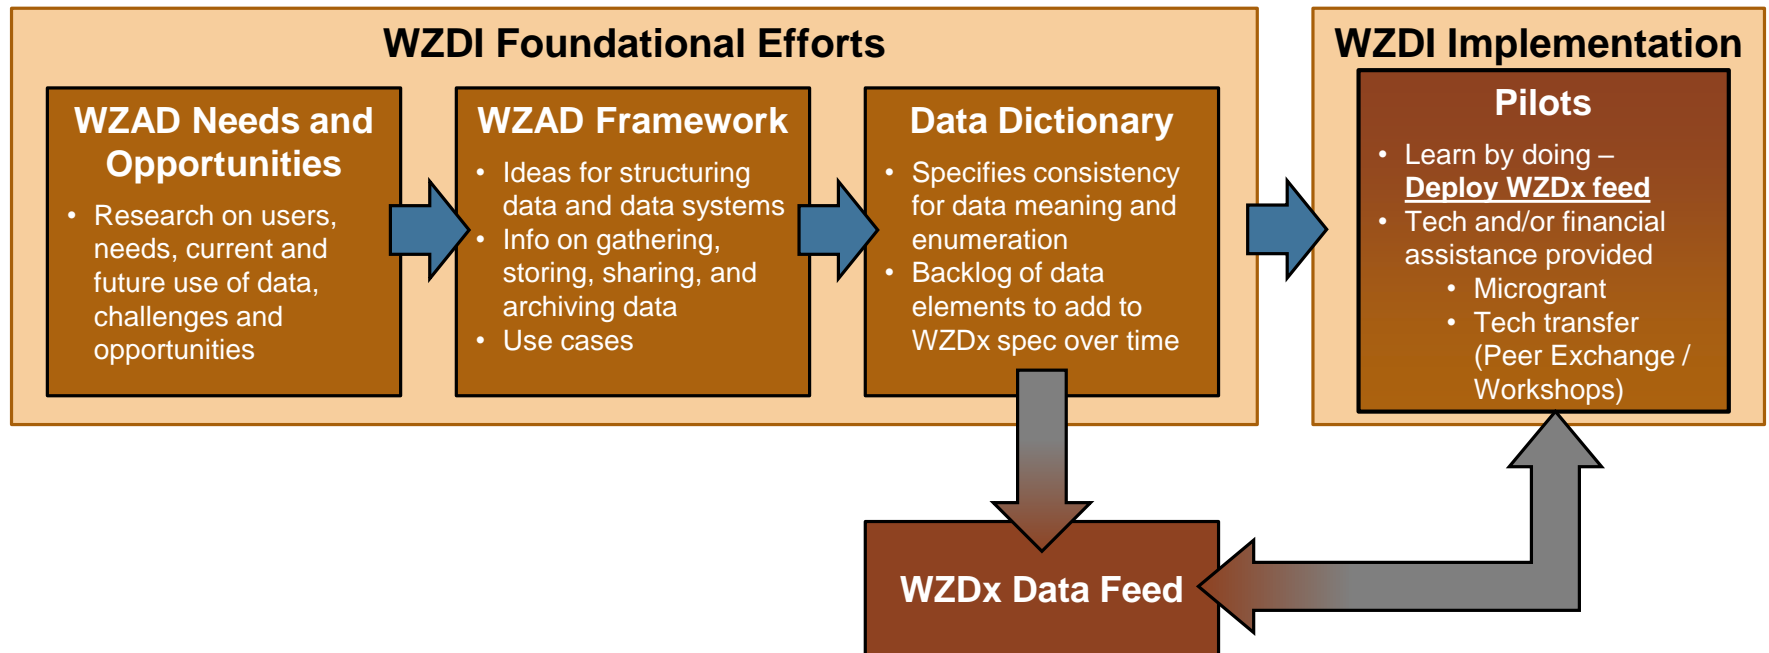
WZDI Foundational Efforts

WZAD Needs and Opportunities

- Research on users, needs, current and future use of data, challenges and opportunities

WZAD Framework

- Ideas for structuring data and data systems
- Info on gathering, storing, sharing, and archiving data
- Use cases

Data Dictionary

- Specifies consistency for data meaning and enumeration
- Backlog of data elements to add to WZDx spec over time

WZDI Implementation

Pilots

- Learn by doing – Deploy WZDx feed
- Tech and/or financial assistance provided
  - Microgrant
  - Tech transfer (Peer Exchange / Workshops)

WZDx Data Feed